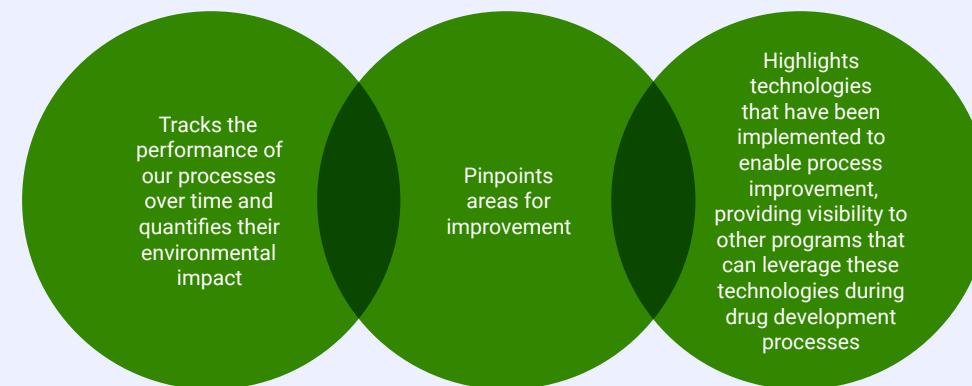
Tracks the performance of our processes over time and quantifies their environmental impact

Pinpoints areas for improvement

Highlights technologies that have been implemented to enable process improvement, providing visibility to other programs that can leverage these technologies during drug development processes